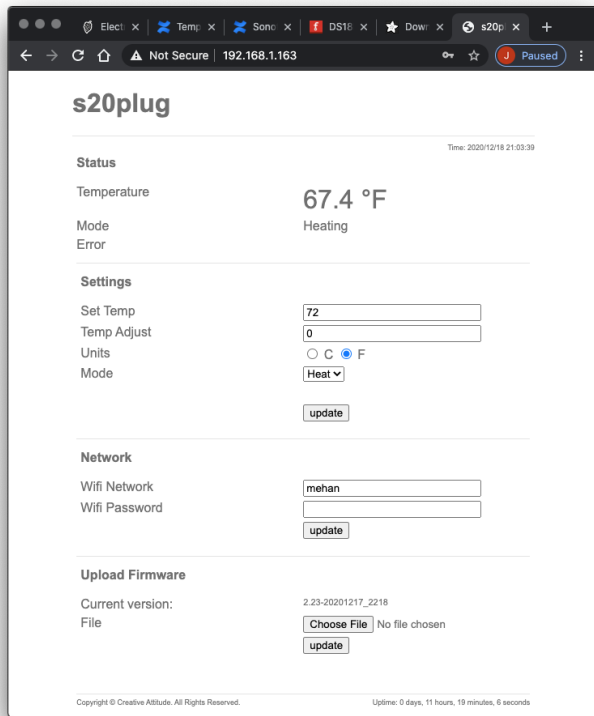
Electr × | Temp × | Sono × | DS18 × | Down × | s20p × +

Not Secure | 192.168.1.163

J Paused

s20plug

Time: 2020/12/18 21:03:39

Status

Temperature 67.4 °F

Mode Heating

Error

Settings

Set Temp 72

Temp Adjust 0

Units C F

Mode Heat

update

Network

Wifi Network mehan

Wifi Password

update

Upload Firmware

Current version: 2.23-20201217_2218

File Choose File No file chosen

update

Copyright © Creative Attitude. All Rights Reserved.

Uptime: 0 days, 11 hours, 19 minutes, 6 seconds